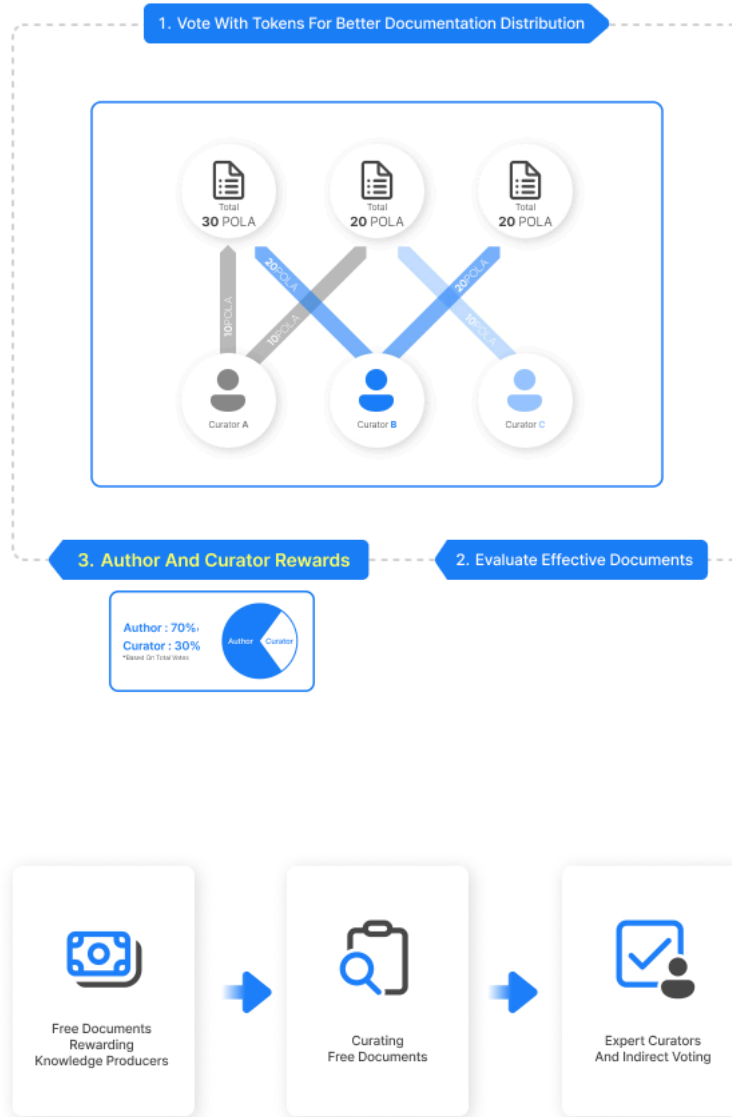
1. Vote With Tokens For Better Documentation Distribution

Total
30 POLA

Total
20 POLA

Total
20 POLA

10POLA

20POLA

10POLA

20POLA

10POLA

20POLA

10POLA

Curator A

Curator B

Curator C

3. Author And Curator Rewards

2. Evaluate Effective Documents

Author : 70%
Curator : 30%
*Based On Total Votes

Author

Curator

Free Documents Rewarding Knowledge Producers

Curating Free Documents

Expert Curators And Indirect Voting